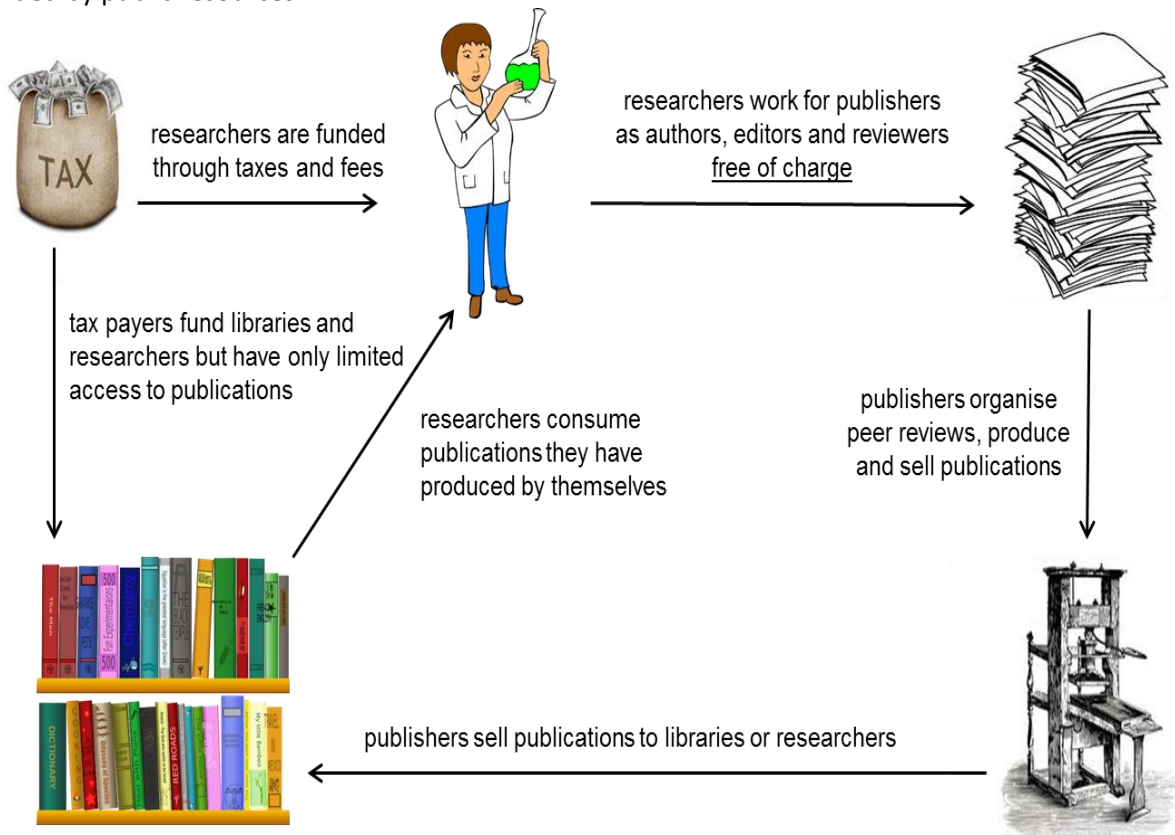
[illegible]

TAX

researchers are funded through taxes and fees

researchers work for publishers as authors, editors and reviewers free of charge

tax payers fund libraries and researchers but have only limited access to publications

researchers consume publications they have produced by themselves

publishers organise peer reviews, produce and sell publications

500 Fun Experiments

Chemistry

DICTIONARY

RED ROADS

publishers sell publications to libraries or researchers